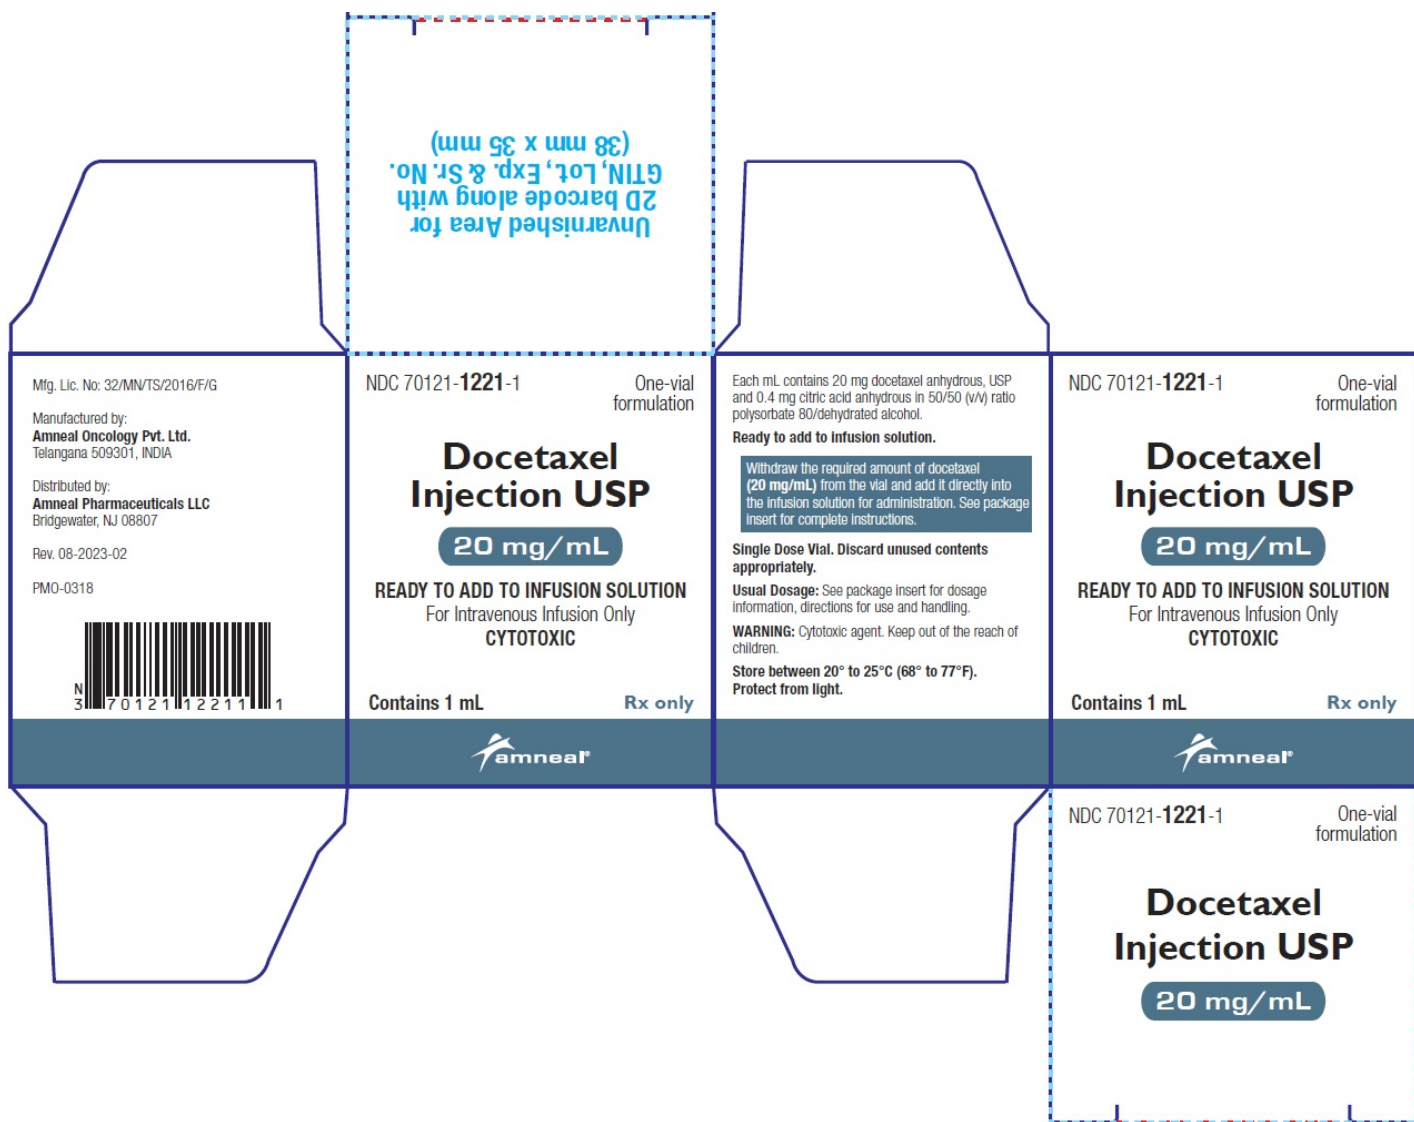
Unvarnished Area for
2D barcode along with
GTIN, Lot, Exp. & Sr. No.
(38 mm x 35 mm)

Mfg. Lic. No: 32/MN/TS/2016/F/G

Manufactured by:
Amneal Oncology Pvt. Ltd.
Telangana 509301, INDIA

Distributed by:
Amneal Pharmaceuticals LLC
Bridgewater, NJ 08807

Rev. 08-2023-02

PMO-0318

N 3 70121 12211 1

NDC 70121-1221-1
One-vial formulation

Docetaxel Injection USP

20 mg/mL

READY TO ADD TO INFUSION SOLUTION
For Intravenous Infusion Only
CYTOTOXIC

Contains 1 mL
Rx only

amneal

Each mL contains 20 mg docetaxel anhydrous, USP and 0.4 mg citric acid anhydrous in 50/50 (v/v) ratio polysorbate 80/dehydrated alcohol.

Ready to add to infusion solution.

Withdraw the required amount of docetaxel (20 mg/mL) from the vial and add it directly into the infusion solution for administration. See package insert for complete instructions.

Single Dose Vial. Discard unused contents appropriately.

Usual Dosage: See package insert for dosage information, directions for use and handling.

WARNING: Cytotoxic agent. Keep out of the reach of children.

Store between 20° to 25°C (68° to 77°F).
Protect from light.

NDC 70121-1221-1
One-vial formulation

Docetaxel Injection USP

20 mg/mL

READY TO ADD TO INFUSION SOLUTION
For Intravenous Infusion Only
CYTOTOXIC

Contains 1 mL
Rx only

amneal

NDC 70121-1221-1
One-vial formulation

Docetaxel Injection USP

20 mg/mL